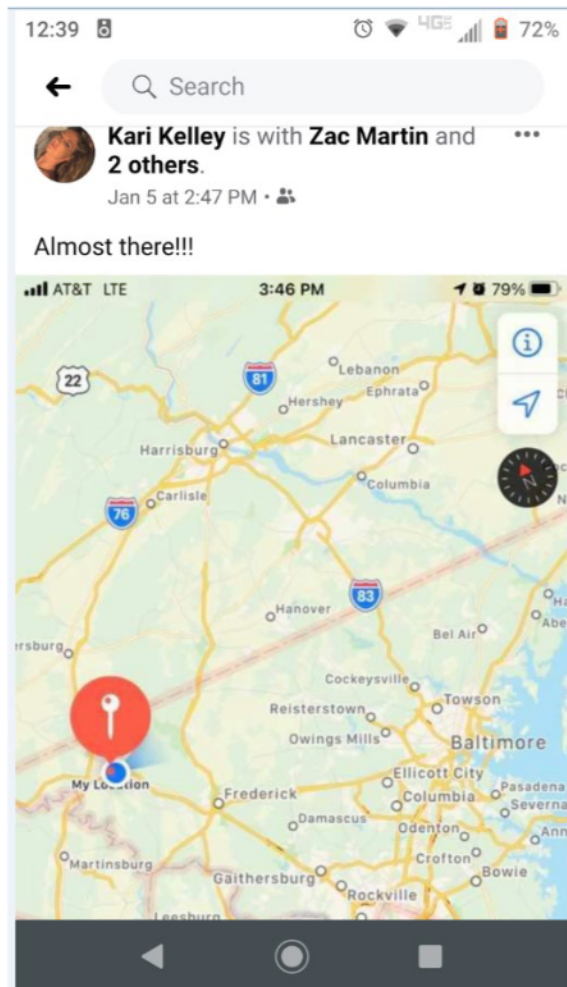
12:39 4G 72%

Search

Kari Kelley is with Zac Martin and 2 others.

Jan 5 at 2:47 PM •

Almost there!!!

AT&T LTE 3:46 PM 79%

22
81
Lebanon
Ephrata
Hershey
Harrisburg
Lancaster
Columbia
Carlisle
76
N
Hanover
83
Bel Air
rsburg
Cockeysville
Towson
Reisterstown
Owings Mills
Baltimore
Ellicott City
My Location
Frederick
Columbia
Pasadena
Severna
Damascus
Odenton
Ann
Crofton
Martinsburg
Bowie
Gaithersburg
Rockville
Leesburg